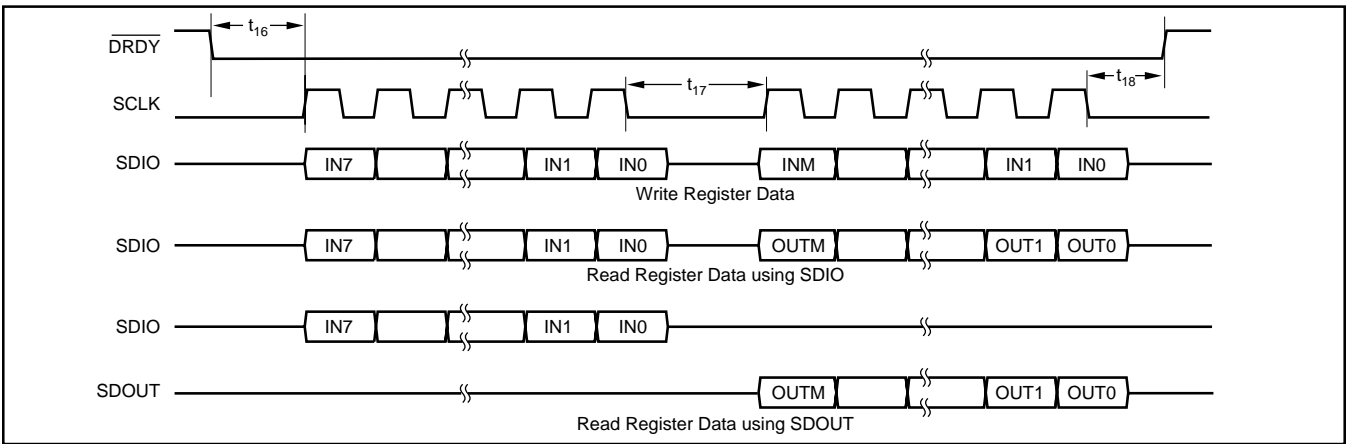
$\overline{DRDY}$

$t_{16}$

SCLK

$t_{17}$

$t_{18}$

SDIO IN7 IN1 IN0 INM IN1 IN0

Write Register Data

SDIO IN7 IN1 IN0 OUTM OUT1 OUT0

Read Register Data using SDIO

SDIO IN7 IN1 IN0

SDOUT OUTM OUT1 OUT0

Read Register Data using SDOUT